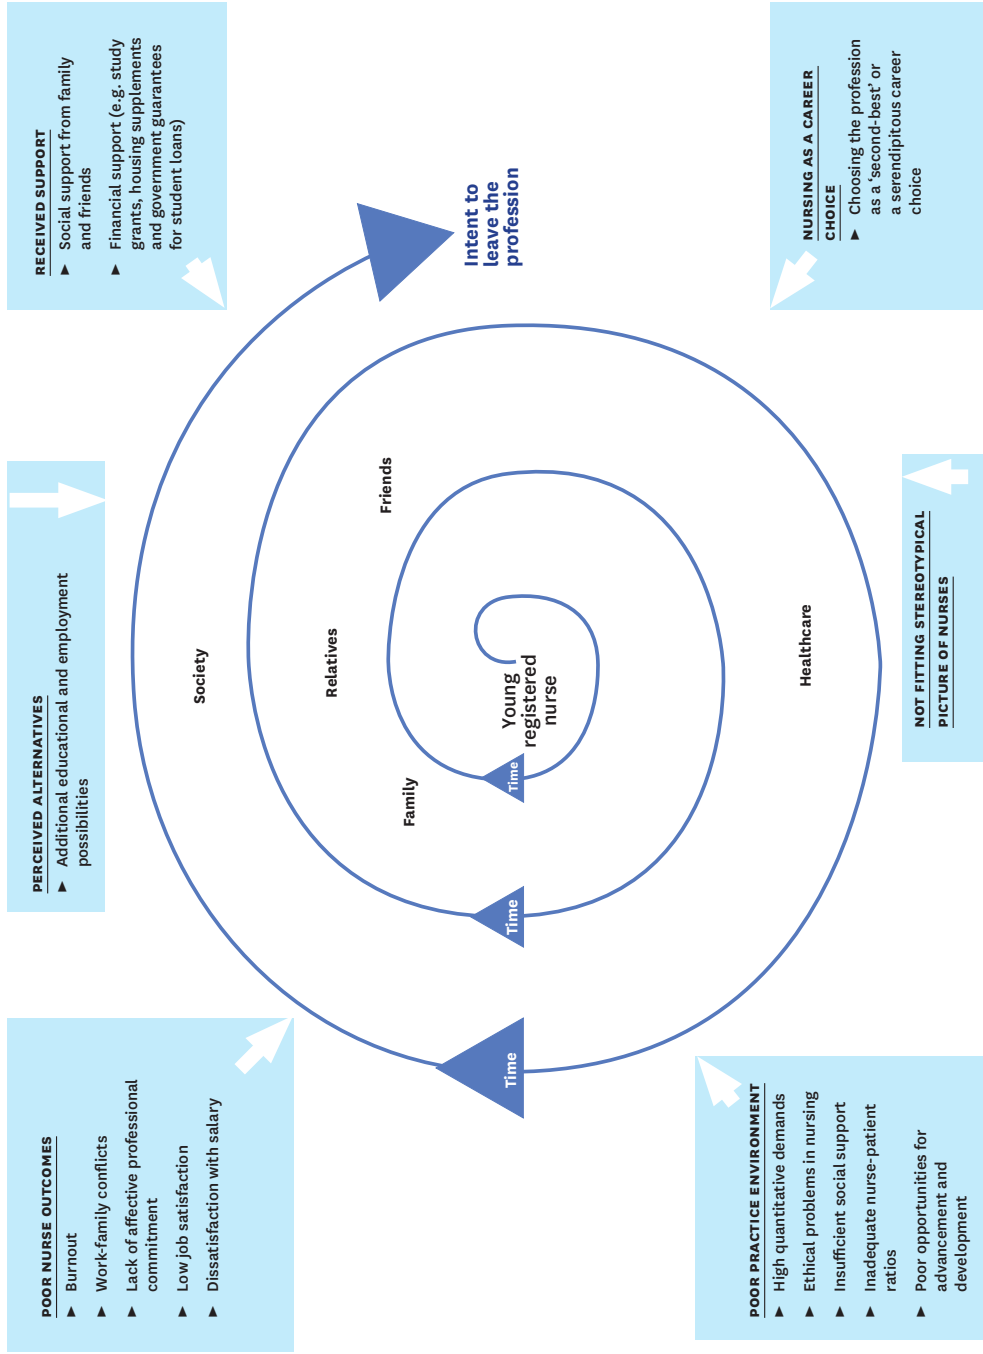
RECEIVED SUPPORT
▶ Social support from family and friends
▶ Financial support (e.g. study grants, housing supplements and government guarantees for student loans)

Intent to leave the profession

NURSING AS A CAREER CHOICE
▶ Choosing the profession as a 'second-best' or a serendipitous career choice

PERCEIVED ALTERNATIVES
▶ Additional educational and employment possibilities

Society
Relatives
Friends
Family
Young registered nurse
Time
Time
Time
Healthcare

NOT FITTING STEREOTYPICAL PICTURE OF NURSES

POOR NURSE OUTCOMES
▶ Burnout
▶ Work-family conflicts
▶ Lack of affective professional commitment
▶ Low job satisfaction
▶ Dissatisfaction with salary

POOR PRACTICE ENVIRONMENT
▶ High quantitative demands
▶ Ethical problems in nursing
▶ Insufficient social support
▶ Inadequate nurse-patient ratios
▶ Poor opportunities for advancement and development